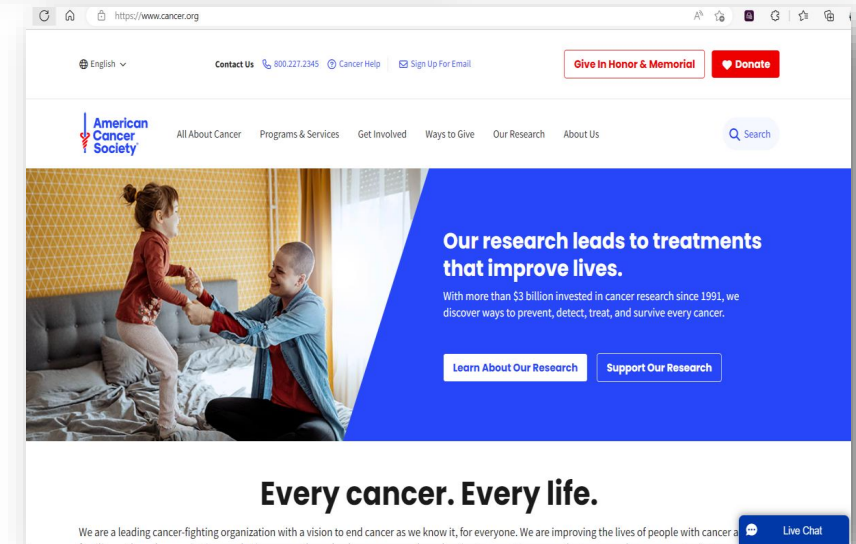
https://www.cancer.org

English

Contact Us 800.227.2345 Cancer Help Sign Up For Email

Give In Honor & Memorial

Donate

American Cancer Society

All About Cancer Programs & Services Get Involved Ways to Give Our Research About Us

Search

Our research leads to treatments that improve lives.

With more than $3 billion invested in cancer research since 1991, we discover ways to prevent, detect, treat, and survive every cancer.

Learn About Our Research

Support Our Research

Every cancer. Every life.

We are a leading cancer-fighting organization with a vision to end cancer as we know it, for everyone. We are improving the lives of people with cancer a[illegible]

Live Chat